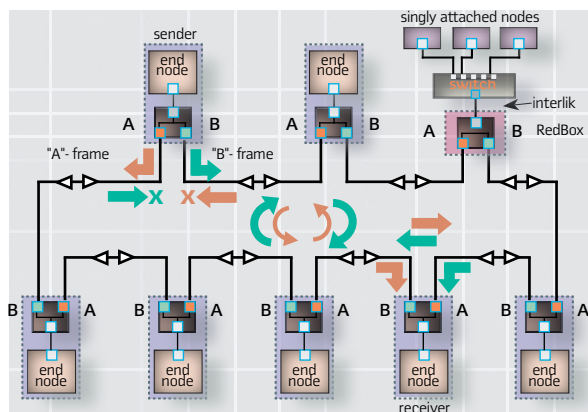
singly attached nodes

sender

end node

end node

switch

interlik

A B

A B

A B RedBox

"A"- frame

"B"- frame

x

x

B A

B A

B A

B A

B A

end node

end node

end node

end node

end node

receiver